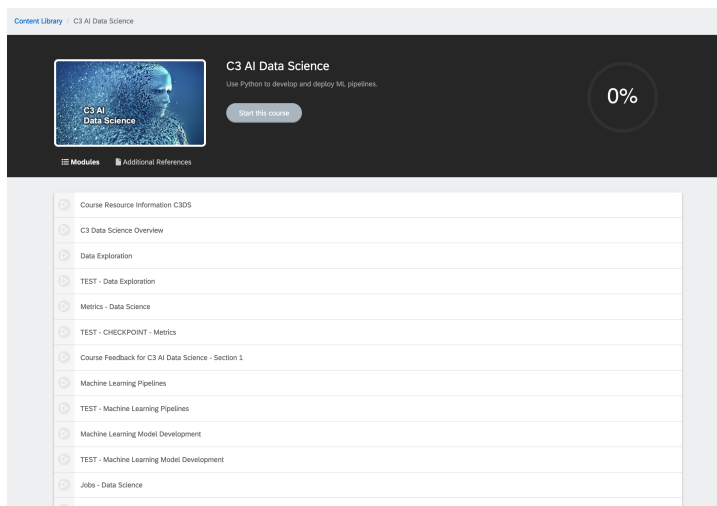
Content Library / C3 AI Data Science

C3 AI Data Science

C3 AI Data Science

Use Python to develop and deploy ML pipelines.

Start this course

0%

Modules
Additional References

Course Resource Information C3DS

C3 Data Science Overview

Data Exploration

TEST - Data Exploration

Metrics - Data Science

TEST - CHECKPOINT - Metrics

Course Feedback for C3 AI Data Science - Section 1

Machine Learning Pipelines

TEST - Machine Learning Pipelines

Machine Learning Model Development

TEST - Machine Learning Model Development

Jobs - Data Science